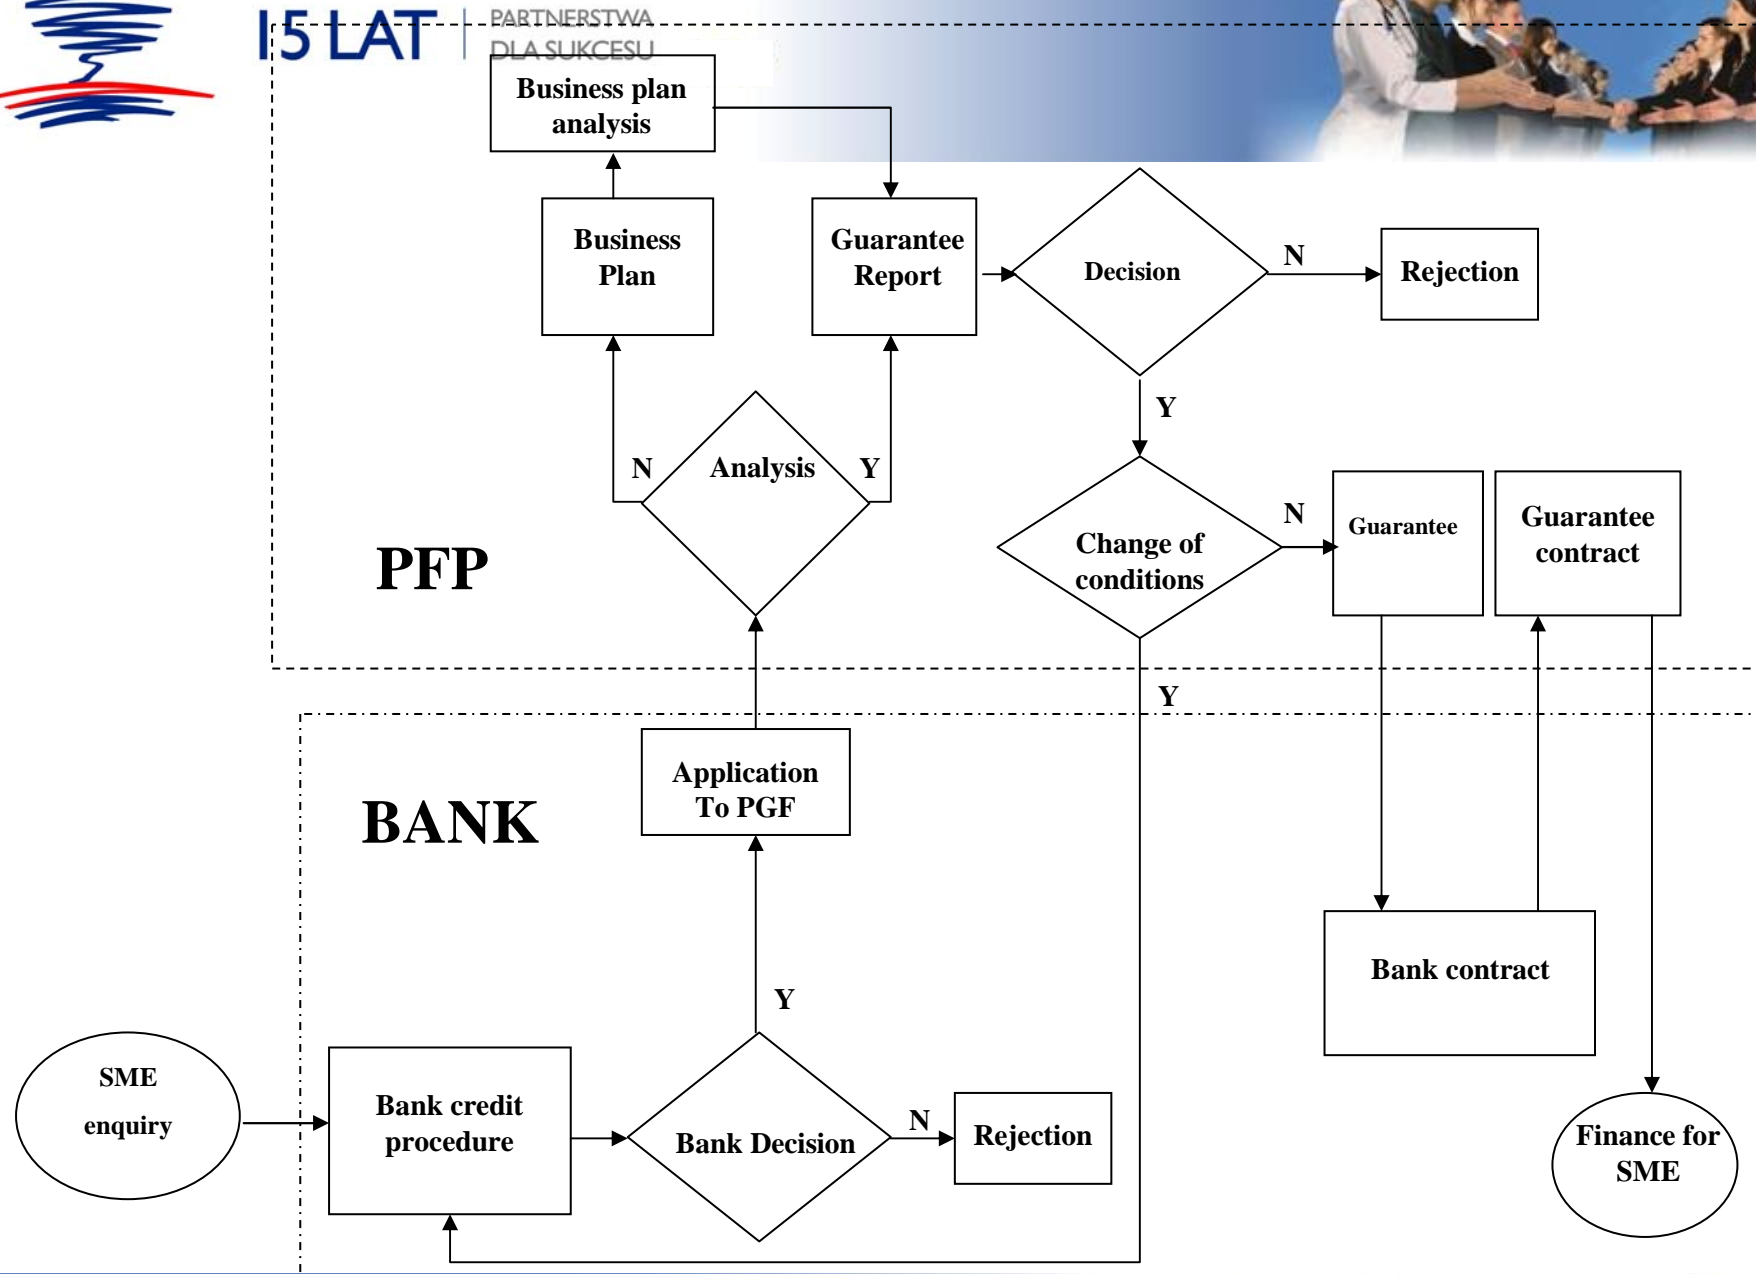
15 LAT | PARTNERSTWA DLA SUKCESU

Business plan analysis

Business Plan

Guarantee Report

Decision

N

Rejection

Y

N

Analysis

Y

PFP

Change of conditions

N

Guarantee

Guarantee contract

Y

BANK

Application To PGF

Bank contract

Y

SME enquiry

Bank credit procedure

Bank Decision

N

Rejection

Finance for SME